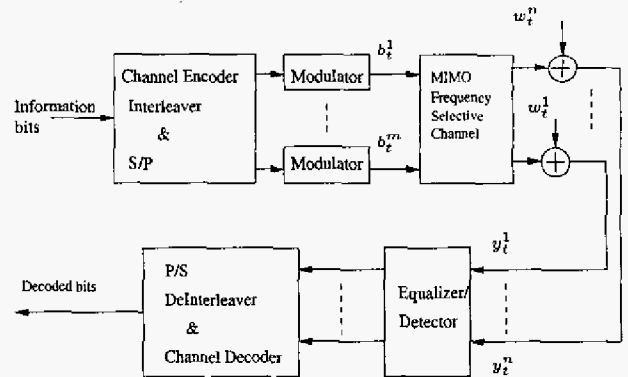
$w_t^n$

Channel Encoder Interleaver & S/P

Modulator

$b_t^1$

MIMO Frequency Selective Channel

$w_t^1$

Information bits

Modulator

$b_t^m$

$y_t^1$

P/S DeInterleaver & Channel Decoder

Decoded bits

Equalizer/ Detector

$y_t^n$